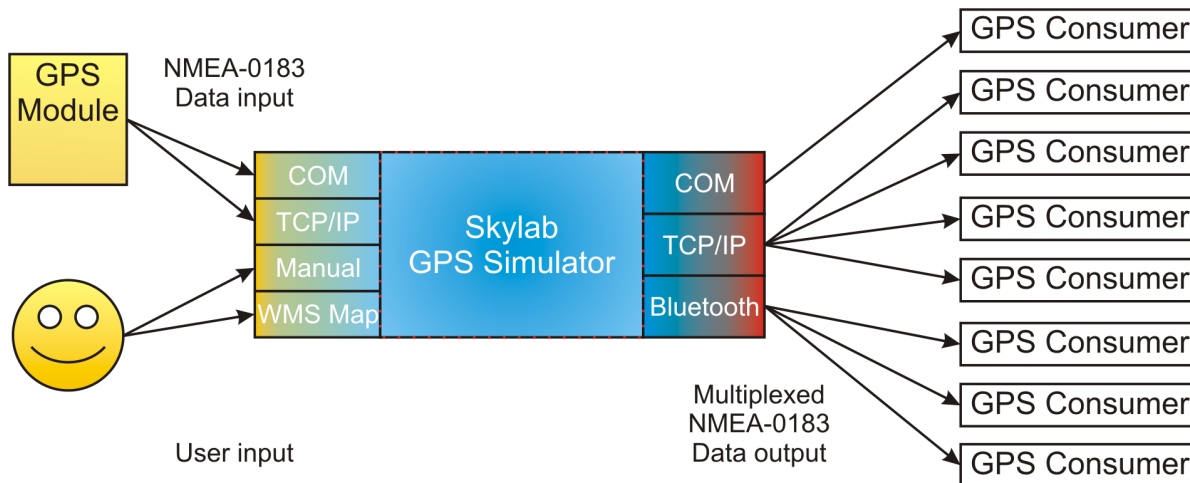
GPS Module

NMEA-0183 Data input

COM
TCP/IP
Manual
WMS Map

Skylab GPS Simulator

COM
TCP/IP
Bluetooth

User input

Multiplexed NMEA-0183 Data output

GPS Consumer
GPS Consumer
GPS Consumer
GPS Consumer
GPS Consumer
GPS Consumer
GPS Consumer
GPS Consumer